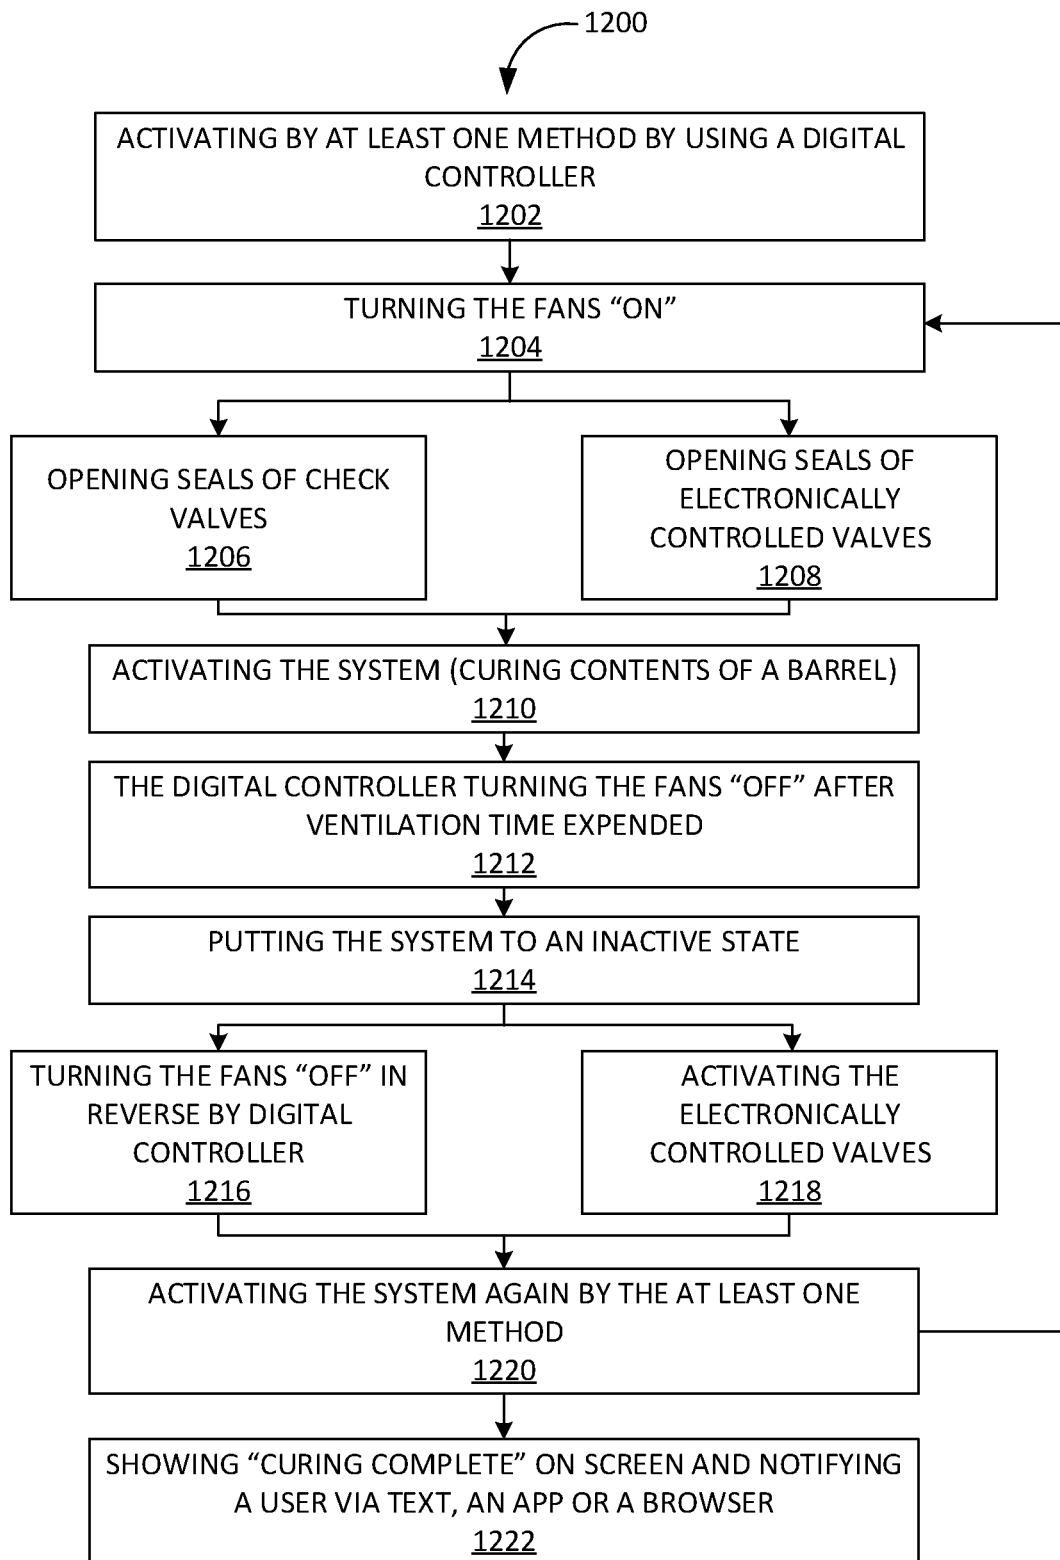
1200

ACTIVATING BY AT LEAST ONE METHOD BY USING A DIGITAL CONTROLLER
1202

TURNING THE FANS “ON”
1204

OPENING SEALS OF CHECK VALVES
1206

OPENING SEALS OF ELECTRONICALLY CONTROLLED VALVES
1208

ACTIVATING THE SYSTEM (CURING CONTENTS OF A BARREL)
1210

THE DIGITAL CONTROLLER TURNING THE FANS “OFF” AFTER VENTILATION TIME EXPENDED
1212

PUTTING THE SYSTEM TO AN INACTIVE STATE
1214

TURNING THE FANS “OFF” IN REVERSE BY DIGITAL CONTROLLER
1216

ACTIVATING THE ELECTRONICALLY CONTROLLED VALVES
1218

ACTIVATING THE SYSTEM AGAIN BY THE AT LEAST ONE METHOD
1220

SHOWING “CURING COMPLETE” ON SCREEN AND NOTIFYING A USER VIA TEXT, AN APP OR A BROWSER
1222